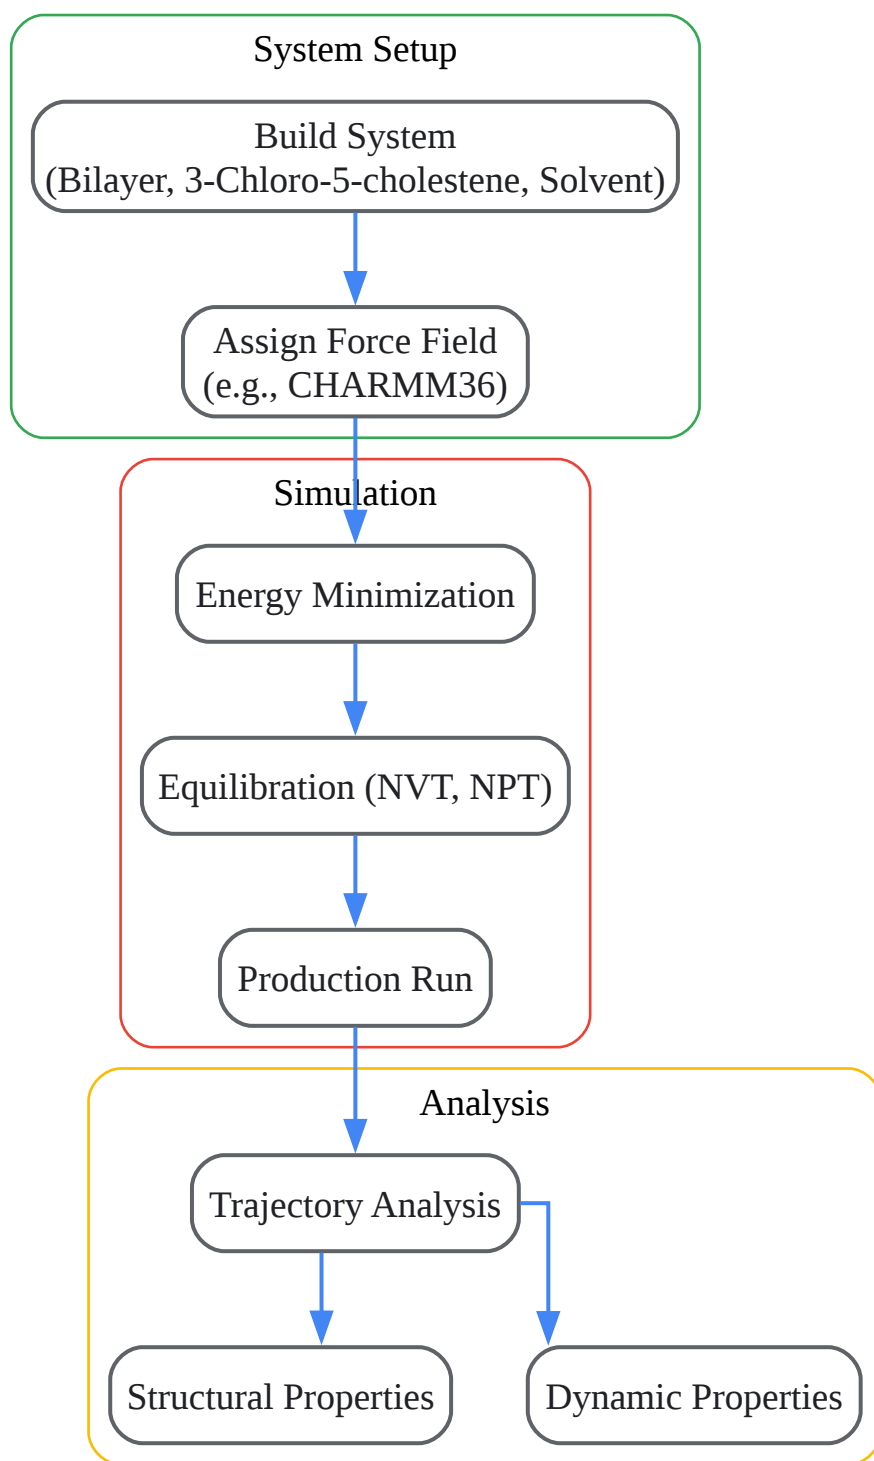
System Setup

Build System
(Bilayer, 3-Chloro-5-cholestene, Solvent)

Assign Force Field
(e.g., CHARMM36)

Simulation

Energy Minimization

Equilibration (NVT, NPT)

Production Run

Analysis

Trajectory Analysis

Structural Properties

Dynamic Properties